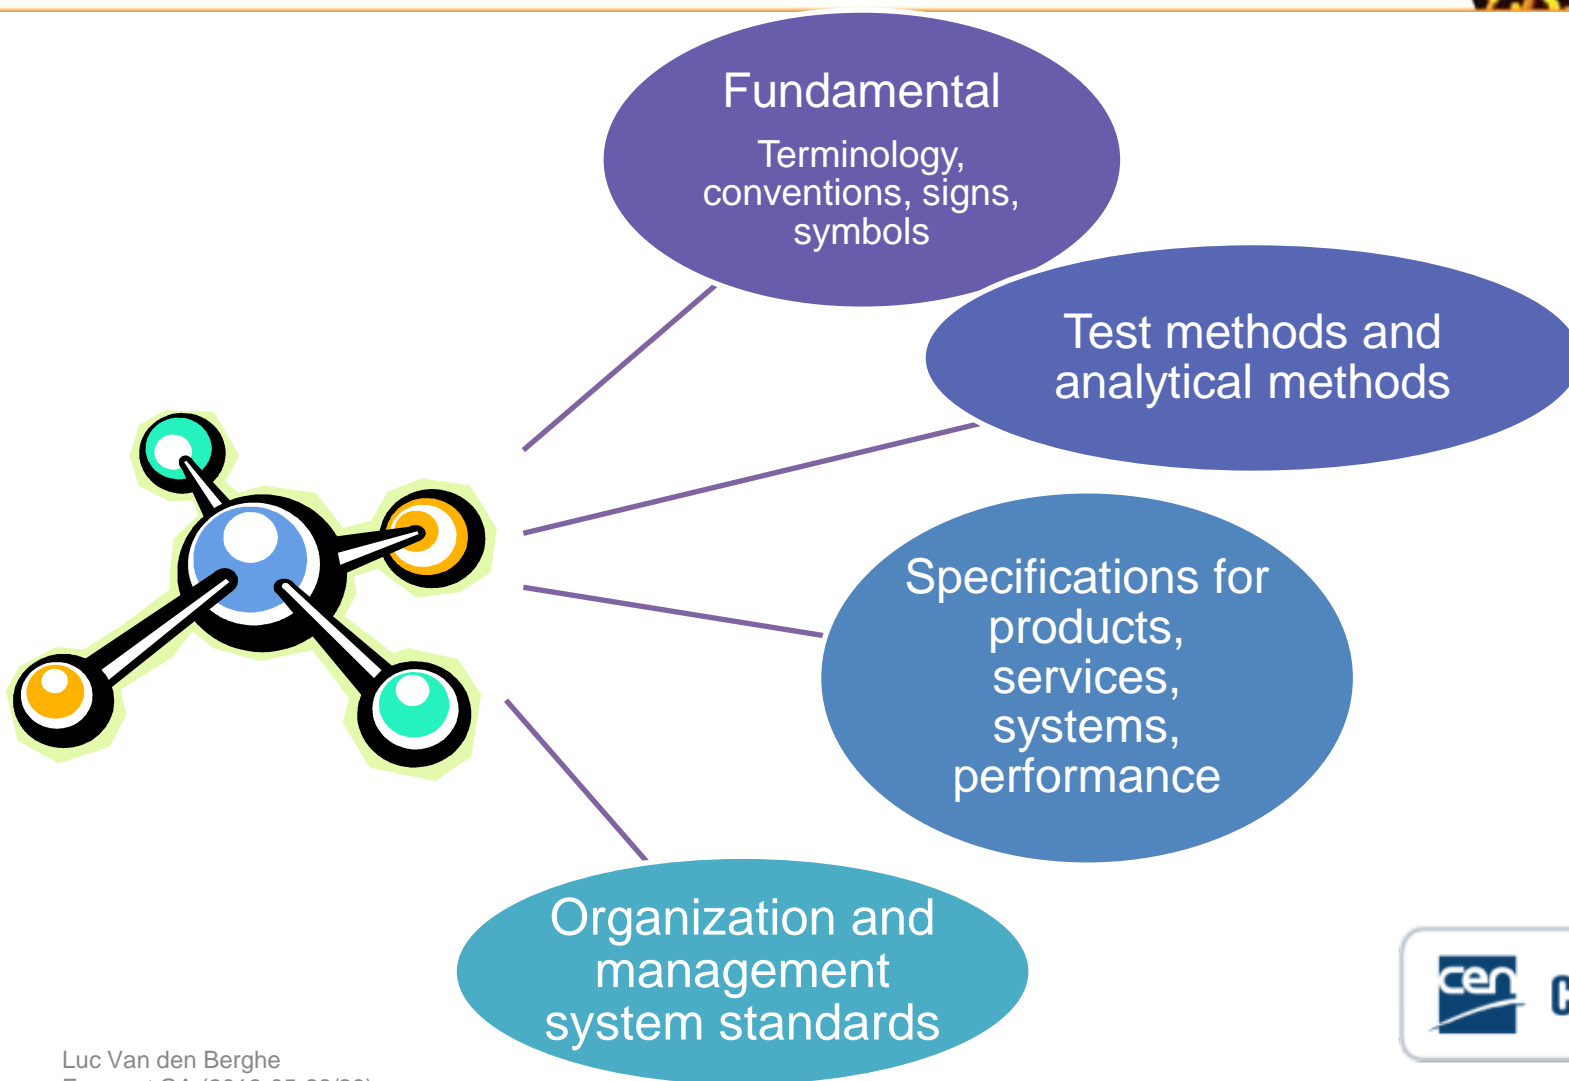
Fundamental

Terminology, conventions, signs, symbols

Test methods and analytical methods

Specifications for products, services, systems, performance

Organization and management system standards

Luc Van den Berghe

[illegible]

cen

C